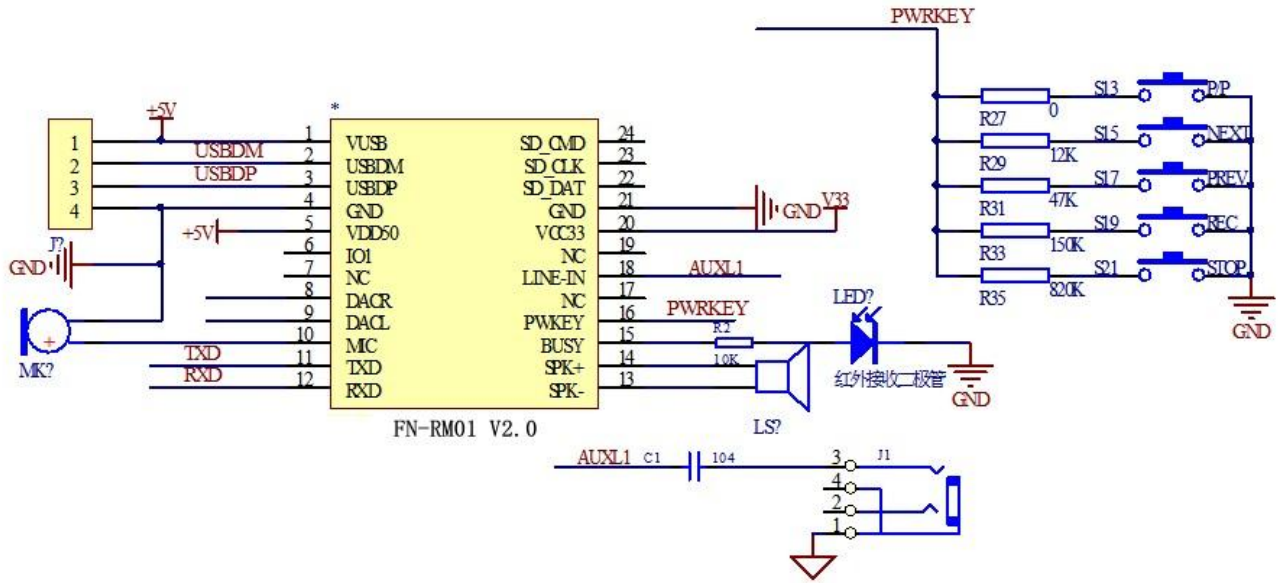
PWRKEY

+5V
*
1
2
3
4
USBDM
USBDP
J?
GND
+5V
MK?
+
TXD
RXD

1 VUSB
2 USBDM
3 USBDP
4 GND
5 VDD50
6 IO1
7 NC
8 DACR
9 DACL
10 MIC
11 TXD
12 RXD

SD_CMD 24
SD_CLK 23
SD_DAT 22
GND 21
VCC33 20
NC 19
LINE-IN 18
NC 17
PWKEY 16
BUSY 15
SPK+ 14
SPK- 13

FN-RM01 V2.0

GND
V33
AUXL1
PWRKEY
R?
10K
LED?
红外接收二极管
GND
LS?

R27 0 S13 P/P
R29 12K S15 NEXT
R31 47K S17 PREV
R33 150K S19 REC
R35 820K S21 STOP
GND

AUXL1 C1 104
3
4
2
1
J1